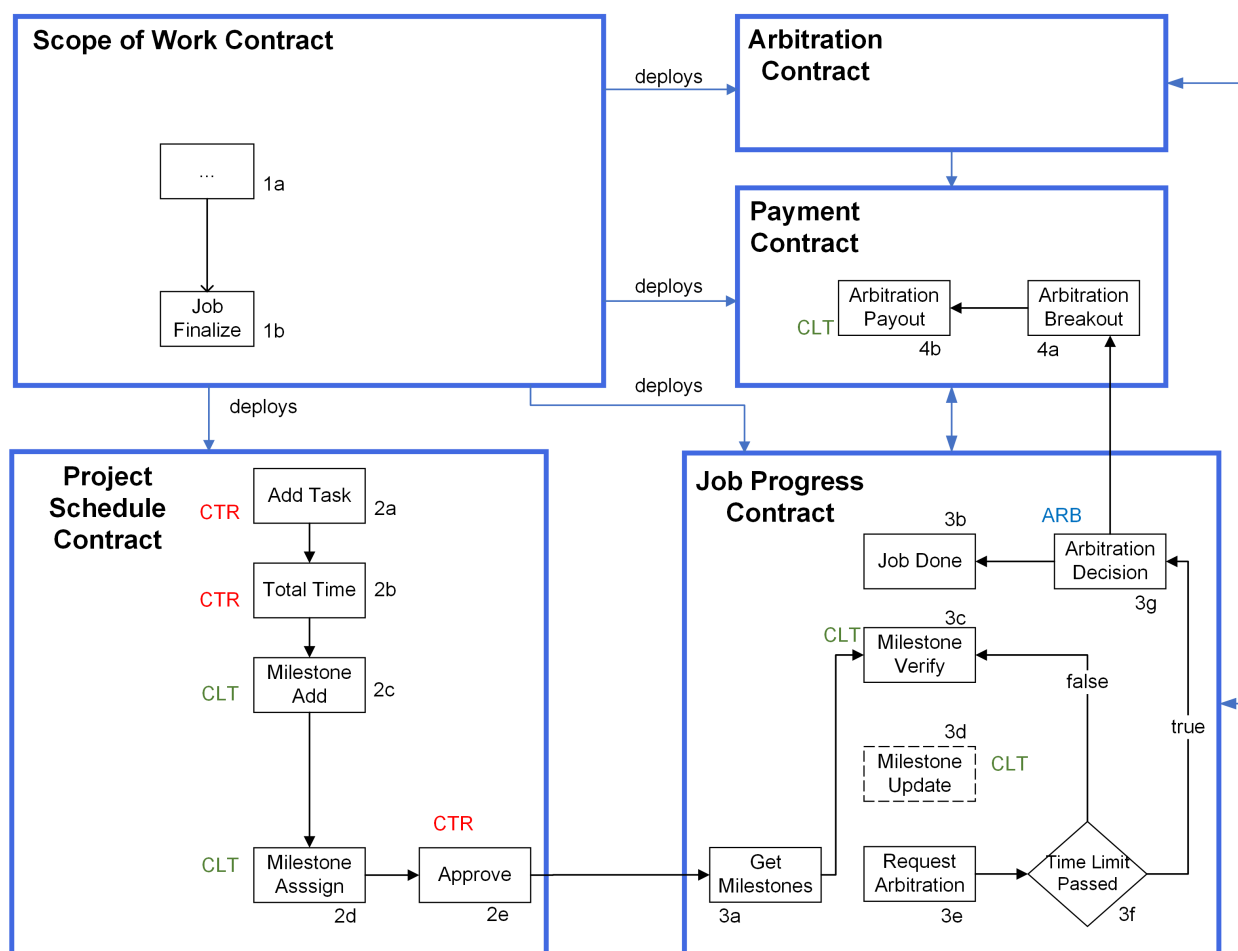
Scope of Work Contract

...
1a

Job Finalize
1b

deploys

Arbitration Contract

deploys

Payment Contract

CLT
Arbitration Payout
4b

Arbitration Breakout
4a

deploys

deploys

Project Schedule Contract

CTR
Add Task
2a

CTR
Total Time
2b

CLT
Milestone Add
2c

CLT
Milestone Asssign
2d

CTR
Approve
2e

Job Progress Contract

ARB
3b
Job Done

Arbitration Decision
3g

3c
CLT
Milestone Verify

false

true

3d
Milestone Update
CLT

Get Milestones
3a

Request Arbitration
3e

Time Limit Passed
3f